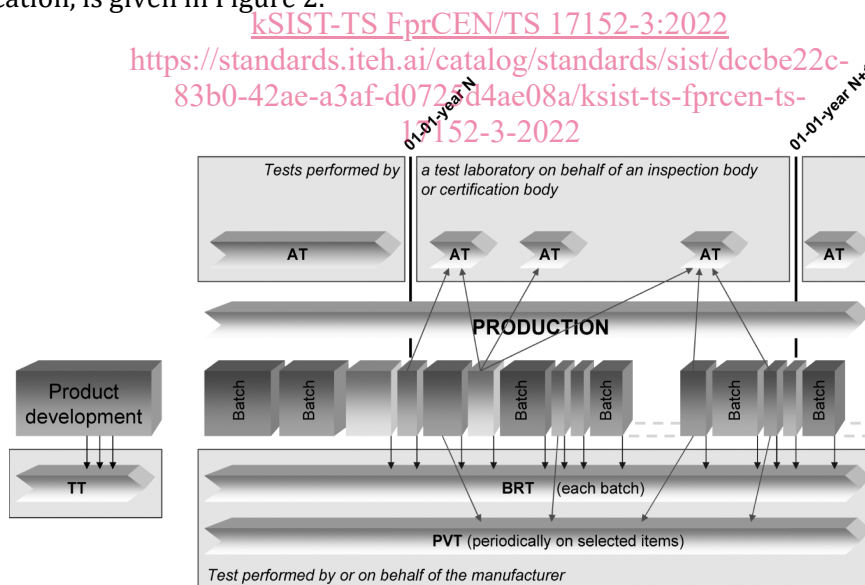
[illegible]cation, is given in Figure 2.

kSIST-TS FprCEN/TS 17152-3:2022
https://standards.iteh.ai/catalog/standards/sist/dccbe22c-83b0-42ae-a3af-d0725d4ae08a/ksist-ts-fprcen-ts-17152-3-2022

01-01-year N

01-01-year N+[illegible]

Tests performed by

a test laboratory on behalf of an inspection body or certification body

AT

AT

AT

AT

AT

PRODUCTION

Product development

Batch

Batch

Batch

Batch

Batch

Batch

TT

BRT (each batch)

PVT (periodically on selected items)

Test performed by or on behalf of the manufacturer